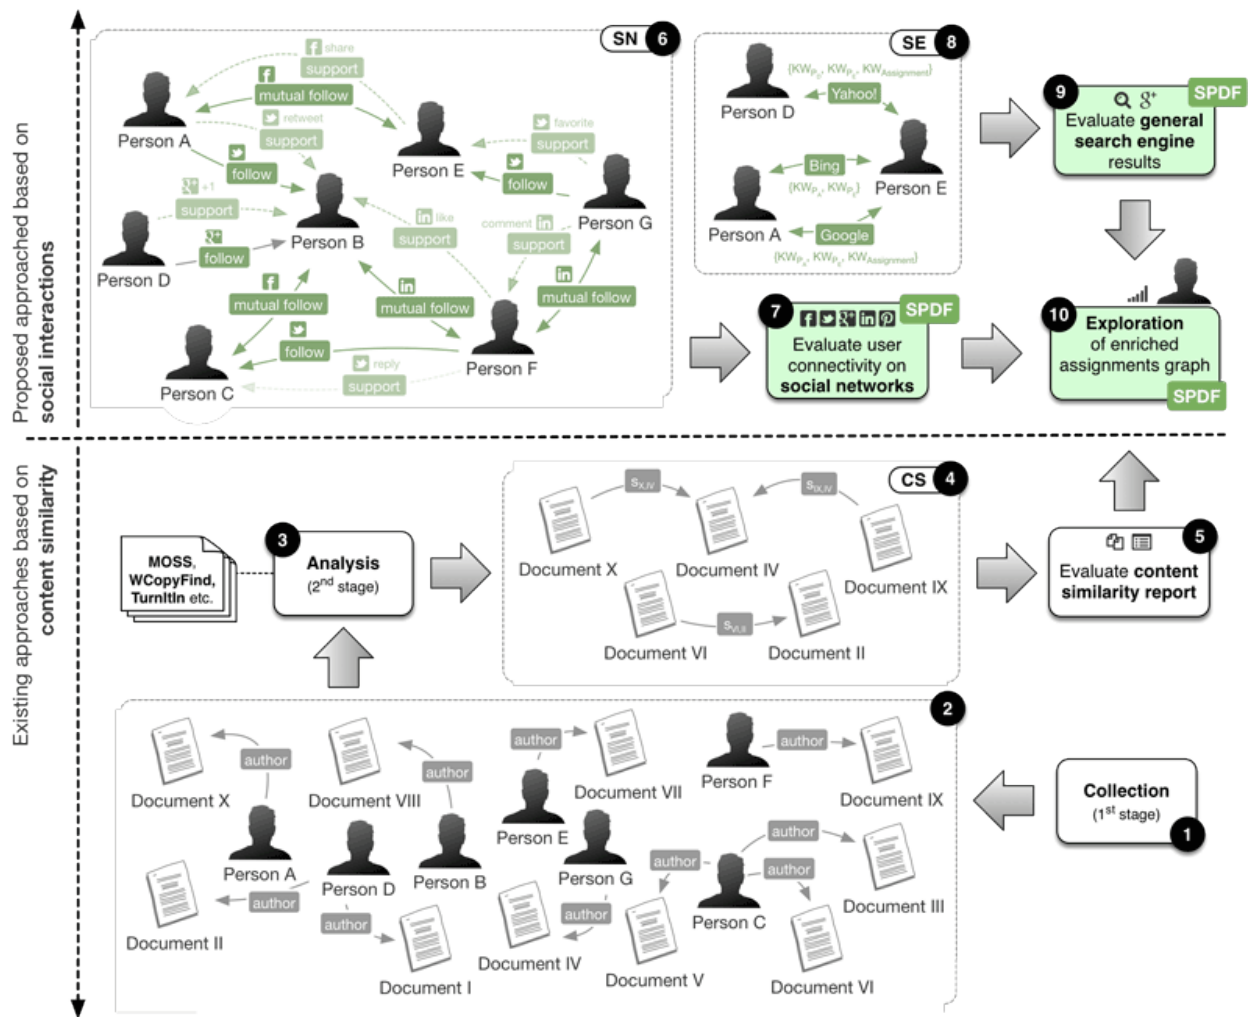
Proposed approaches based on social interactions

Existing approaches based on content similarity

SN 6

share
support
mutual follow
retweet
support
Person A
follow
Person E
favorite
support
follow
Person G
+1
support
like
support
comment
support
Person B
Person D
follow
mutual follow
mutual follow
mutual follow
follow
reply
support
Person F
Person C

SE 8

{$KW_{P_D}$, $KW_{P_E}$, $KW_{Assignment}$}
Yahoo!
Person D
Bing
{$KW_{P_A}$, $KW_{P_E}$}
Person E
Person A
Google
{$KW_{P_A}$, $KW_{P_E}$, $KW_{Assignment}$}

9 SPDF
Evaluate general search engine results

7 SPDF
Evaluate user connectivity on social networks

10
Exploration of enriched assignments graph
SPDF

CS 4

$s_{X,IV}$
$s_{IX,IV}$
Document X
Document IV
Document IX
$s_{VI,II}$
Document VI
Document II

MOSS, WCopyFind, TurnItIn etc.

3
Analysis
(2nd stage)

5
Evaluate content similarity report

2

author
Document X
author
Document VIII
author
Document VII
author
Person F
Document IX
Person E
Person A
Person D
Person B
Person G
author
author
author
Document II
author
author
Document I
Document IV
author
Person C
Document V
Document III
Document VI

Collection
(1st stage)
1